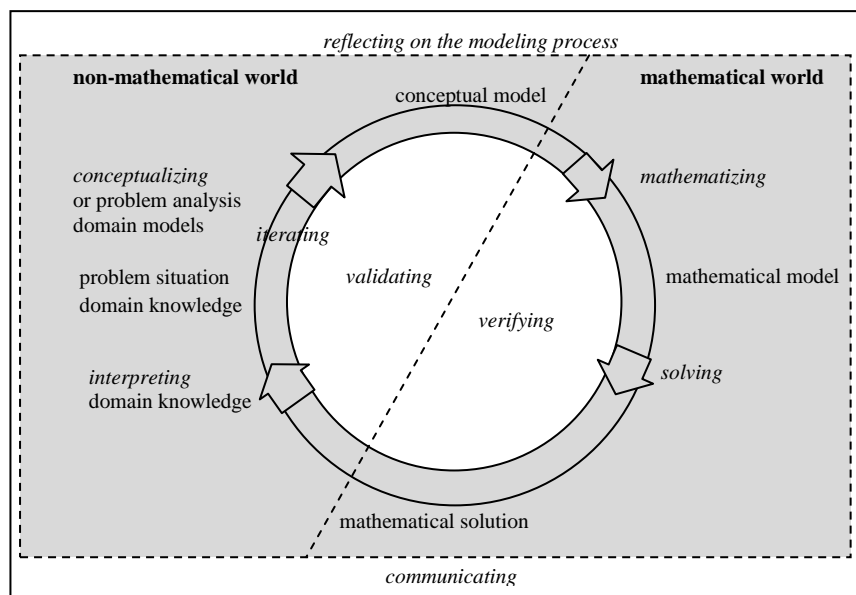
reflecting on the modeling process

non-mathematical world

mathematical world

conceptual model

conceptualizing or problem analysis domain models

iterating

mathematizing

problem situation domain knowledge

validating

verifying

mathematical model

interpreting domain knowledge

solving

mathematical solution

communicating